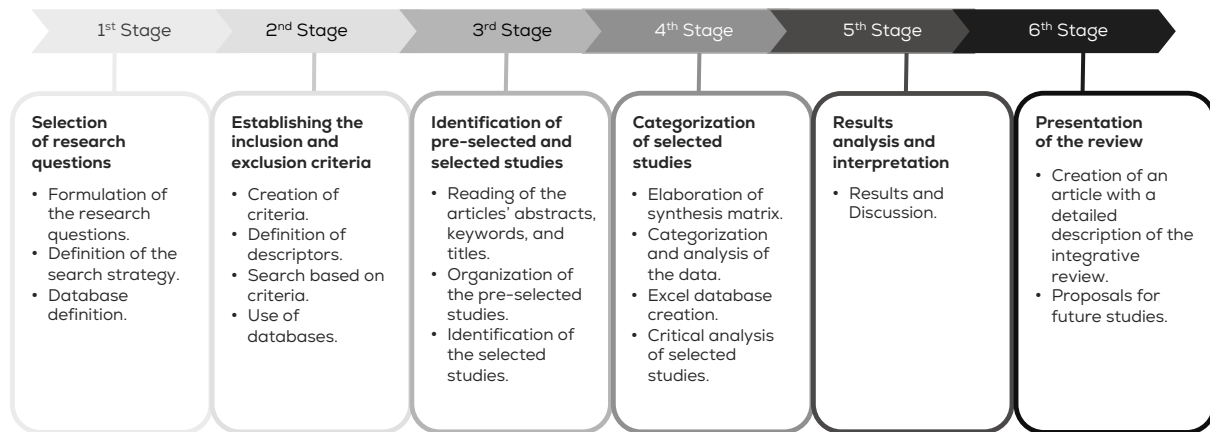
1st Stage

2nd Stage

3rd Stage

4th Stage

5th Stage

6th Stage

Selection of research questions

• Formulation of the research questions.
• Definition of the search strategy.
• Database definition.

Establishing the inclusion and exclusion criteria

• Creation of criteria.
• Definition of descriptors.
• Search based on criteria.
• Use of databases.

Identification of pre-selected and selected studies

• Reading of the articles' abstracts, keywords, and titles.
• Organization of the pre-selected studies.
• Identification of the selected studies.

Categorization of selected studies

• Elaboration of synthesis matrix.
• Categorization and analysis of the data.
• Excel database creation.
• Critical analysis of selected studies.

Results analysis and interpretation

• Results and Discussion.

Presentation of the review

• Creation of an article with a detailed description of the integrative review.
• Proposals for future studies.